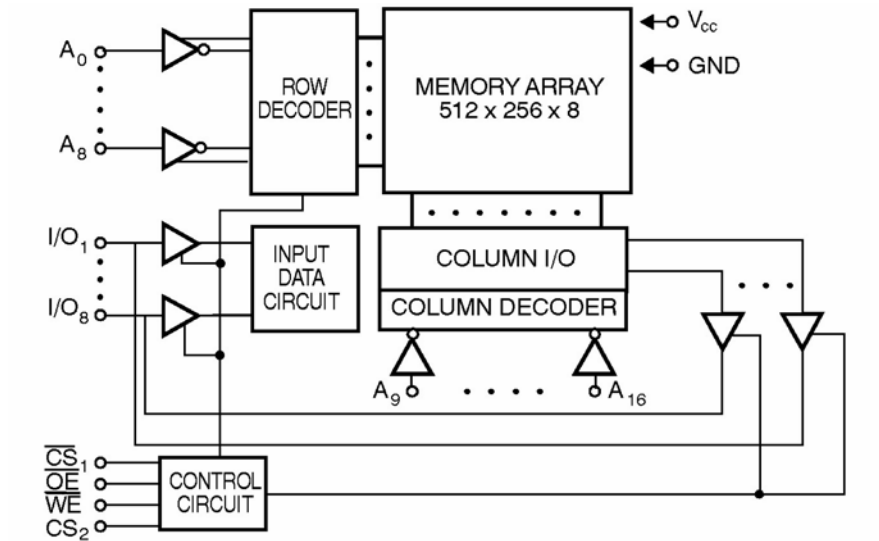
$V_{cc}$
GND
$A_0$
$A_8$
ROW DECODER
MEMORY ARRAY 512 x 256 x 8
$I/O_1$
$I/O_8$
INPUT DATA CIRCUIT
COLUMN I/O
COLUMN DECODER
$A_9$
$A_{16}$
$\overline{CS}_1$
$\overline{OE}$
$\overline{WE}$
$CS_2$
CONTROL CIRCUIT